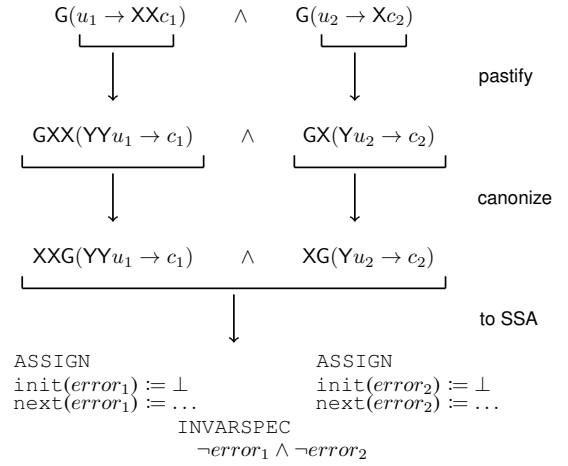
$\mathsf{G}(u_1 \to \mathsf{XX}c_1)$ $\wedge$ $\mathsf{G}(u_2 \to \mathsf{X}c_2)$

pastify

$\mathsf{GXX}(\mathsf{YY}u_1 \to c_1)$ $\wedge$ $\mathsf{GX}(\mathsf{Y}u_2 \to c_2)$

canonize

$\mathsf{XXG}(\mathsf{YY}u_1 \to c_1)$ $\wedge$ $\mathsf{XG}(\mathsf{Y}u_2 \to c_2)$

to SSA

ASSIGN
init($error_1$) $\coloneqq \bot$
next($error_1$) $\coloneqq \ldots$

ASSIGN
init($error_2$) $\coloneqq \bot$
next($error_2$) $\coloneqq \ldots$

INVARSPEC
$\neg error_1 \wedge \neg error_2$